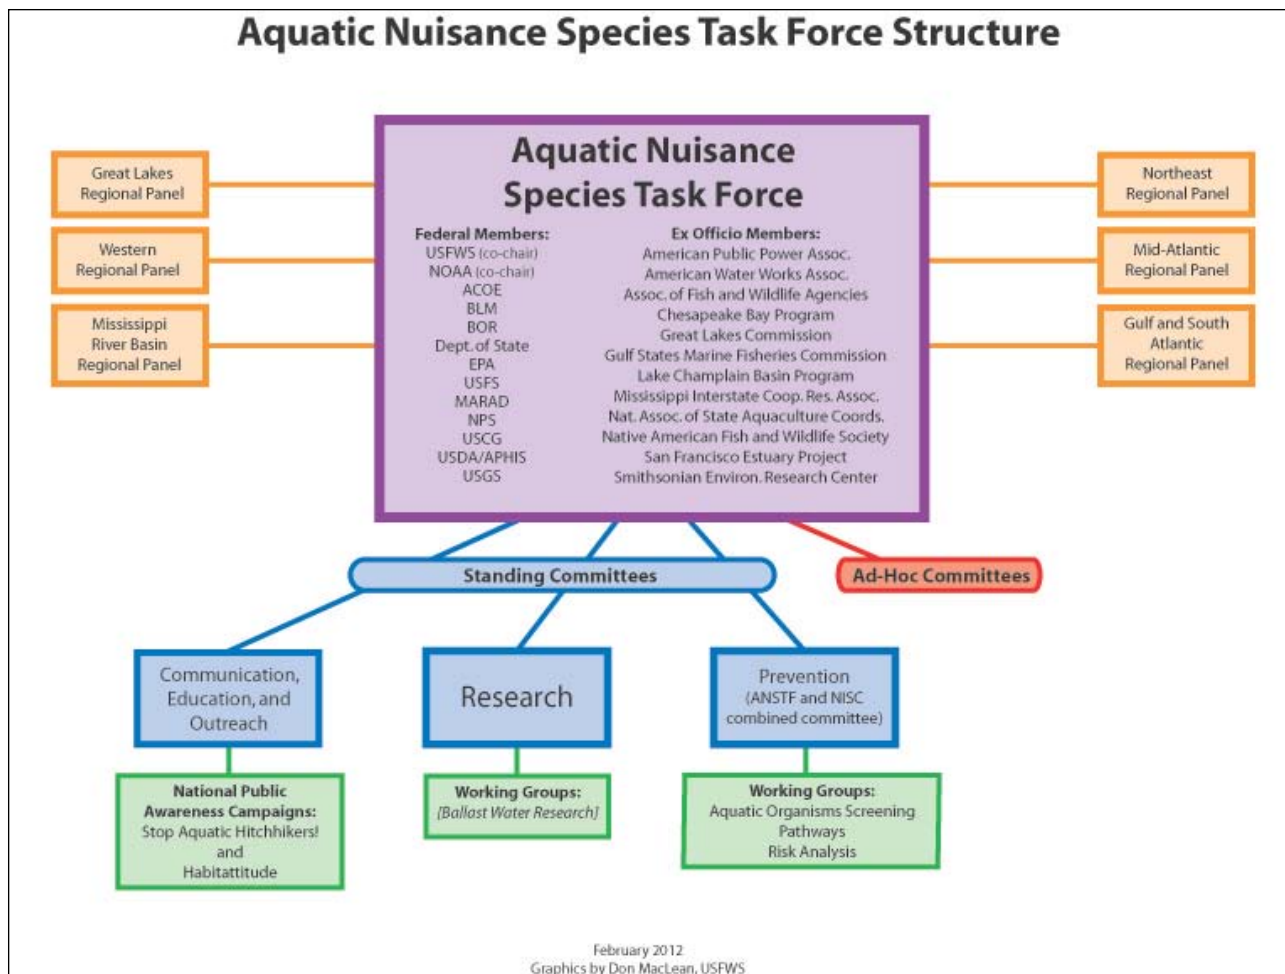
Aquatic Nuisance Species Task Force Structure

Great Lakes Regional Panel

Western Regional Panel

Mississippi River Basin Regional Panel

Aquatic Nuisance Species Task Force

Federal Members:
USFWS (co-chair)
NOAA (co-chair)
ACOE
BLM
BOR
Dept. of State
EPA
USFS
MARAD
NPS
USCG
USDA/APHIS
USGS

Ex Officio Members:
American Public Power Assoc.
American Water Works Assoc.
Assoc. of Fish and Wildlife Agencies
Chesapeake Bay Program
Great Lakes Commission
Gulf States Marine Fisheries Commission
Lake Champlain Basin Program
Mississippi Interstate Coop. Res. Assoc.
Nat. Assoc. of State Aquaculture Coords.
Native American Fish and Wildlife Society
San Francisco Estuary Project
Smithsonian Environ. Research Center

Northeast Regional Panel

Mid-Atlantic Regional Panel

Gulf and South Atlantic Regional Panel

Standing Committees

Ad-Hoc Committees

Communication, Education, and Outreach

Research

Prevention (ANSTF and NISC combined committee)

National Public Awareness Campaigns:
Stop Aquatic Hitchhikers!
and
Habitattitude

Working Groups:
[Ballast Water Research]

Working Groups:
Aquatic Organisms Screening
Pathways
Risk Analysis

February 2012
Graphics by Don MacLean, USFWS